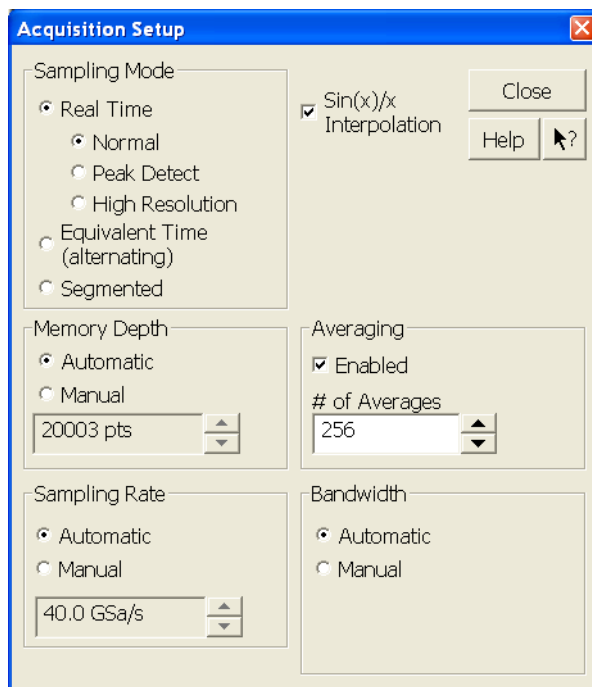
Acquisition Setup

Sampling Mode
Real Time
Normal
Peak Detect
High Resolution
Equivalent Time (alternating)
Segmented

Sin(x)/x Interpolation

Close
Help
?

Memory Depth
Automatic
Manual
20003 pts

Averaging
Enabled
# of Averages
256

Sampling Rate
Automatic
Manual
40.0 GSa/s

Bandwidth
Automatic
Manual